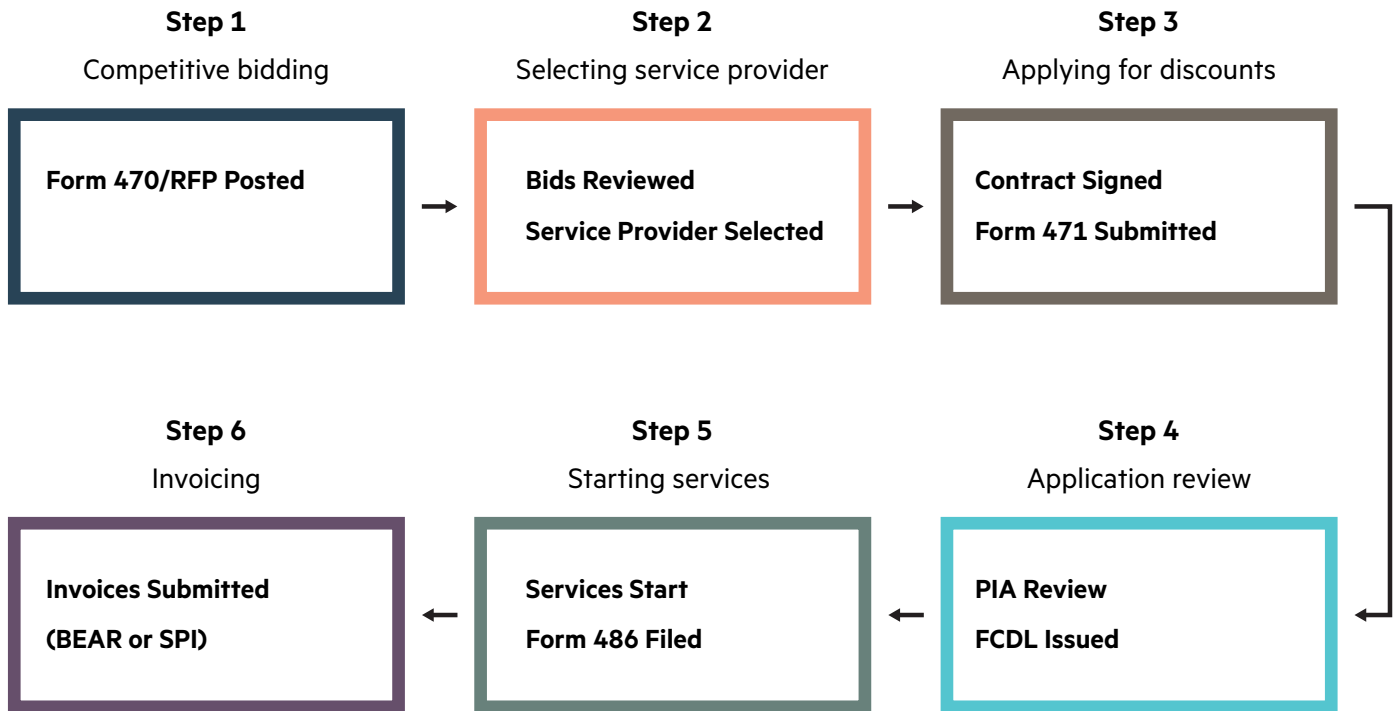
Step 1
Competitive bidding

Form 470/RFP Posted

Step 2
Selecting service provider

Bids Reviewed
Service Provider Selected

Step 3
Applying for discounts

Contract Signed
Form 471 Submitted

Step 4
Application review

PIA Review
FCDL Issued

Step 5
Starting services

Services Start
Form 486 Filed

Step 6
Invoicing

Invoices Submitted
(BEAR or SPI)